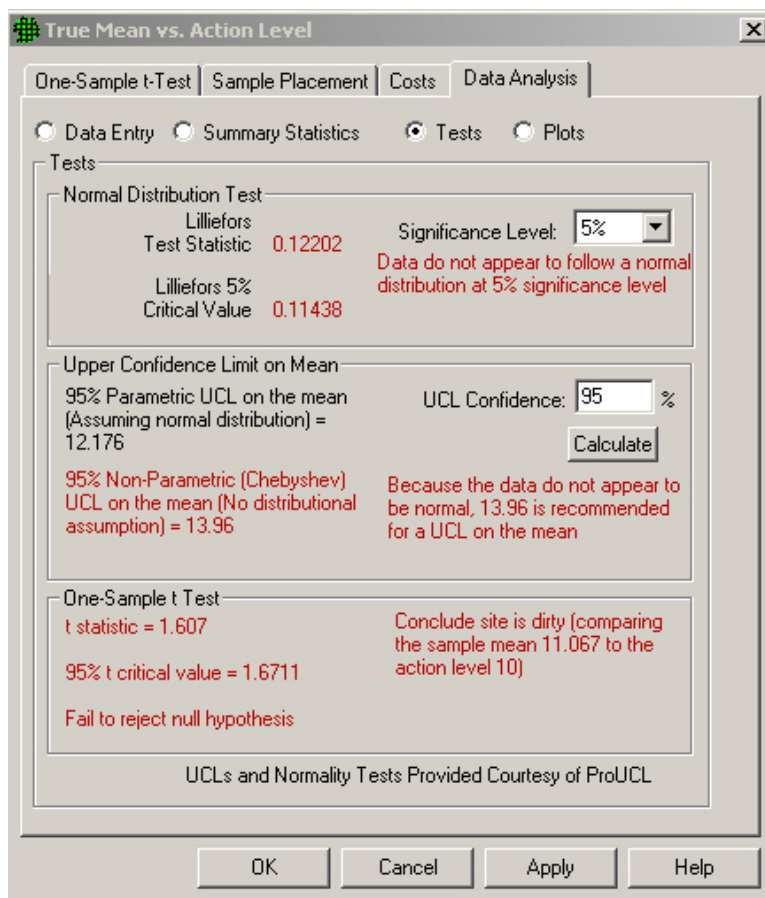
True Mean vs. Action Level

One-Sample t-Test | Sample Placement | Costs | Data Analysis

Data Entry   Summary Statistics   Tests   Plots

Tests

Normal Distribution Test

Lilliefors Test Statistic 0.12202

Lilliefors 5% Critical Value 0.11438

Significance Level: 5%

Data do not appear to follow a normal distribution at 5% significance level

Upper Confidence Limit on Mean

95% Parametric UCL on the mean (Assuming normal distribution) = 12.176

UCL Confidence: 95 %

Calculate

95% Non-Parametric (Chebyshev) UCL on the mean (No distributional assumption) = 13.96

Because the data do not appear to be normal, 13.96 is recommended for a UCL on the mean

One-Sample t Test

t statistic = 1.607

95% t critical value = 1.6711

Fail to reject null hypothesis

Conclude site is dirty (comparing the sample mean 11.067 to the action level 10)

UCLs and Normality Tests Provided Courtesy of ProUCL

OK   Cancel   Apply   Help